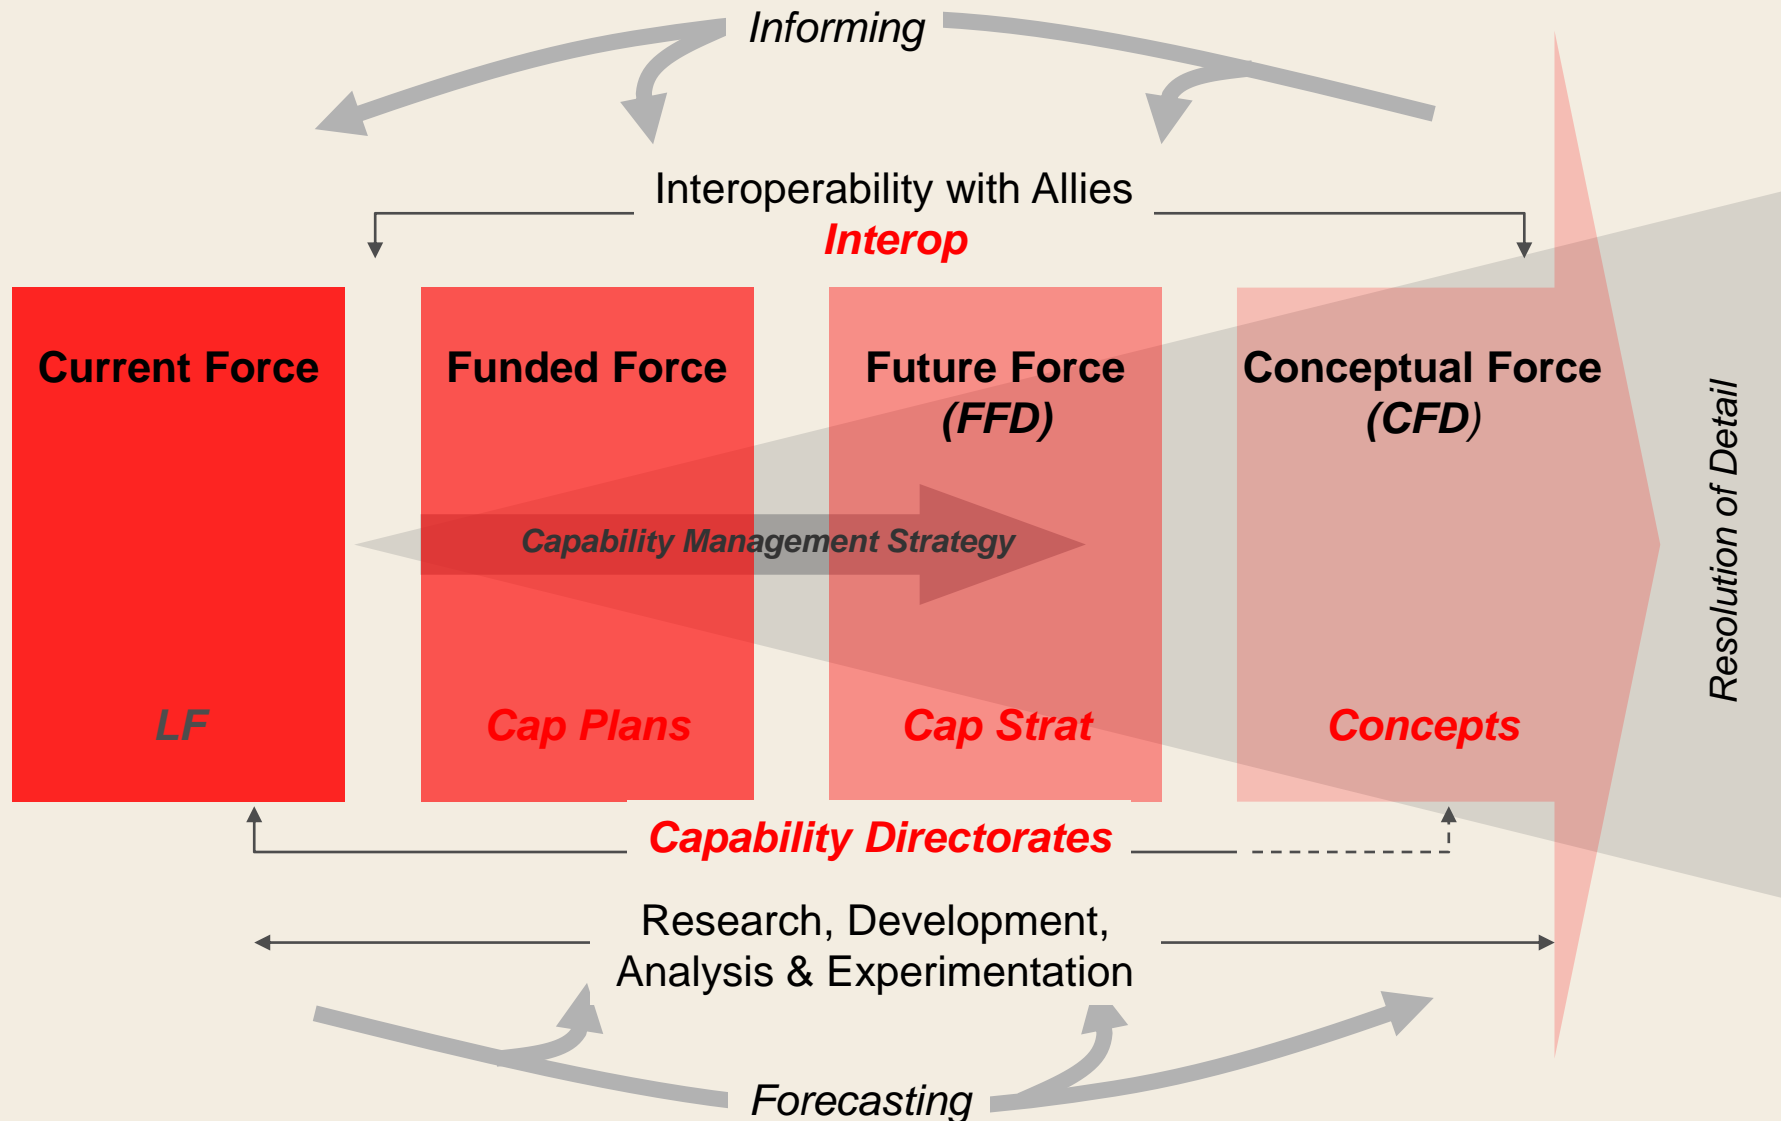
Informing

Interoperability with Allies
Interop

Current Force

LF

Funded Force

Cap Plans

Future Force
(FFD)

Cap Strat

Conceptual Force
(CFD)

Concepts

Capability Management Strategy

Resolution of Detail

Capability Directorates

Research, Development, Analysis & Experimentation

Forecasting